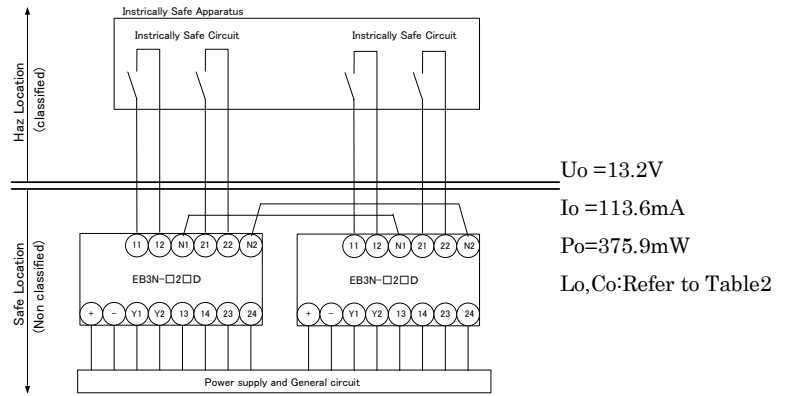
Instrically Safe Apparatus

Instrically Safe Circuit

Instrically Safe Circuit

Haz Location (classified)

Safe Location (Non classified)

11 12 N1 21 22 N2

EB3N-□2□D

+ − Y1 Y2 13 14 23 24

11 12 N1 21 22 N2

EB3N-□2□D

+ − Y1 Y2 13 14 23 24

Power supply and General circuit

Uo =13.2V

Io =113.6mA

Po=375.9mW

Lo,Co:Refer to Table2